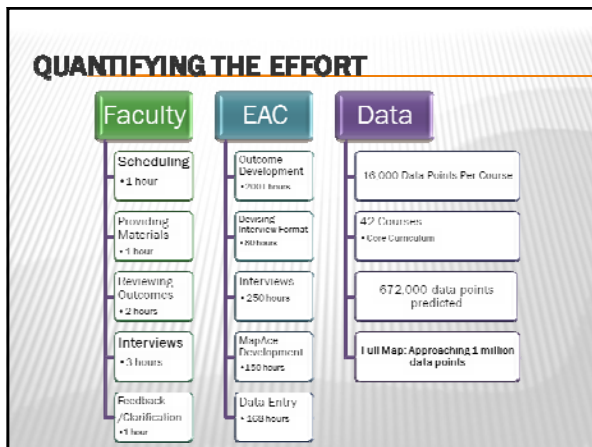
QUANTIFYING THE EFFORT

Faculty

Scheduling
• 1 hour

Providing Materials
• 1 hour

Reviewing Outcomes
• 2 hours

Interviews
• 3 hours

Feedback /Clarification
• 1 hour

EAC

Outcome Development
• 2000 hours

Devising Interview Format
• 80 hours

Interviews
• 250 hours

MapAce Development
• 150 hours

Data Entry
• 168 hours

Data

16,000 Data Points Per Course

42 Courses
• Core Curriculum

672,000 data points predicted

Full Map: Approaching 1 million data points